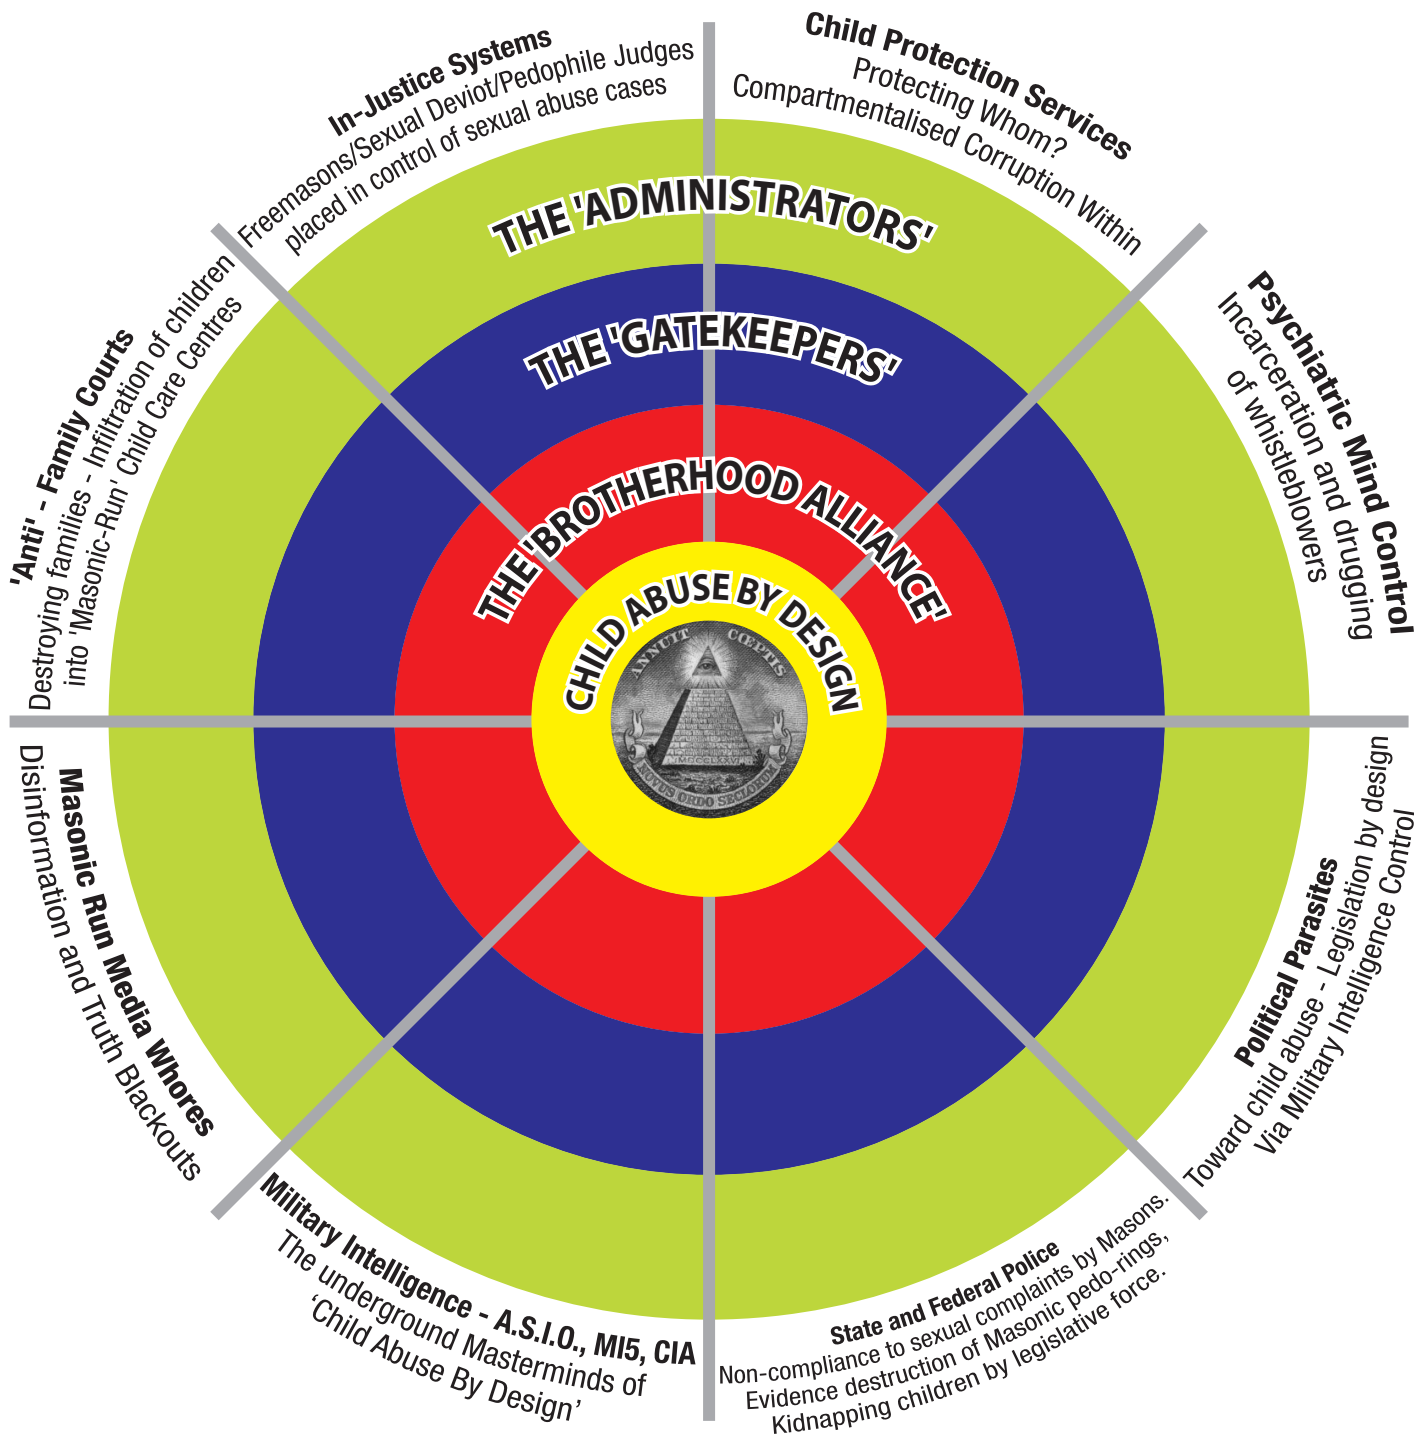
In-Justice Systems
Freemasons/Sexual Deviot/Pedophile Judges placed in control of sexual abuse cases

Child Protection Services
Protecting Whom?
Compartmentalised Corruption Within

Psychiatric Mind Control
Incarceration and drugging of whistleblowers

Political Parasites
Toward child abuse - Legislation by design Via Military Intelligence Control

State and Federal Police
Non-compliance to sexual complaints by Masons.
Evidence destruction of Masonic pedo-rings,
Kidnapping children by legislative force.

Military Intelligence - A.S.I.O., MI5, CIA
The underground Masterminds of 'Child Abuse By Design'

Masonic Run Media Whores
Disinformation and Truth Blackouts

'Anti' - Family Courts
Destroying families - Infiltration of children into 'Masonic-Run' Child Care Centres

THE 'ADMINISTRATORS'

THE 'GATEKEEPERS'

THE 'BROTHERHOOD ALLIANCE'

CHILD ABUSE BY DESIGN

ANNUIT CŒPTIS
MDCCLXXVI
NOVUS ORDO SECLORUM